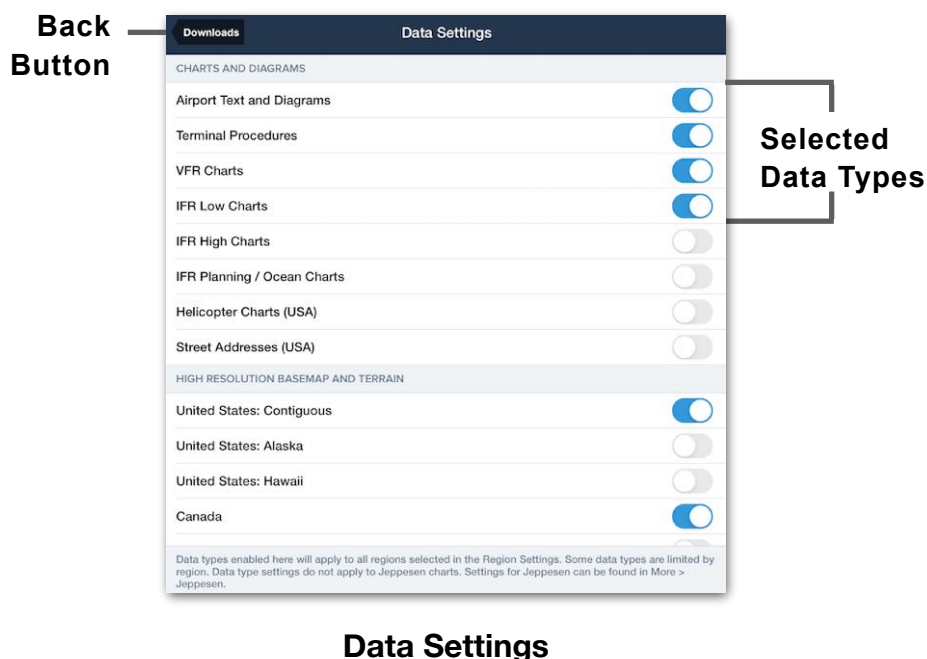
Back Button

Downloads

Data Settings

CHARTS AND DIAGRAMS

Airport Text and Diagrams

Terminal Procedures

VFR Charts

IFR Low Charts

IFR High Charts

IFR Planning / Ocean Charts

Helicopter Charts (USA)

Street Addresses (USA)

HIGH RESOLUTION BASEMAP AND TERRAIN

United States: Contiguous

United States: Alaska

United States: Hawaii

Canada

Selected Data Types

Data types enabled here will apply to all regions selected in the Region Settings. Some data types are limited by region. Data type settings do not apply to Jeppesen charts. Settings for Jeppesen can be found in More > Jeppesen.

Data Settings